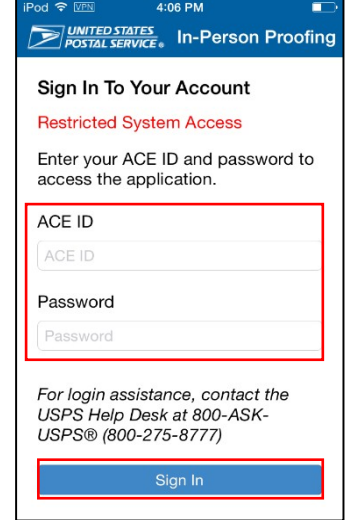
iPod VPN 4:06 PM

UNITED STATES POSTAL SERVICE® In-Person Proofing

Sign In To Your Account

Restricted System Access

Enter your ACE ID and password to access the application.

ACE ID

ACE ID

Password

Password

For login assistance, contact the USPS Help Desk at 800-ASK-USPS® (800-275-8777)

Sign In